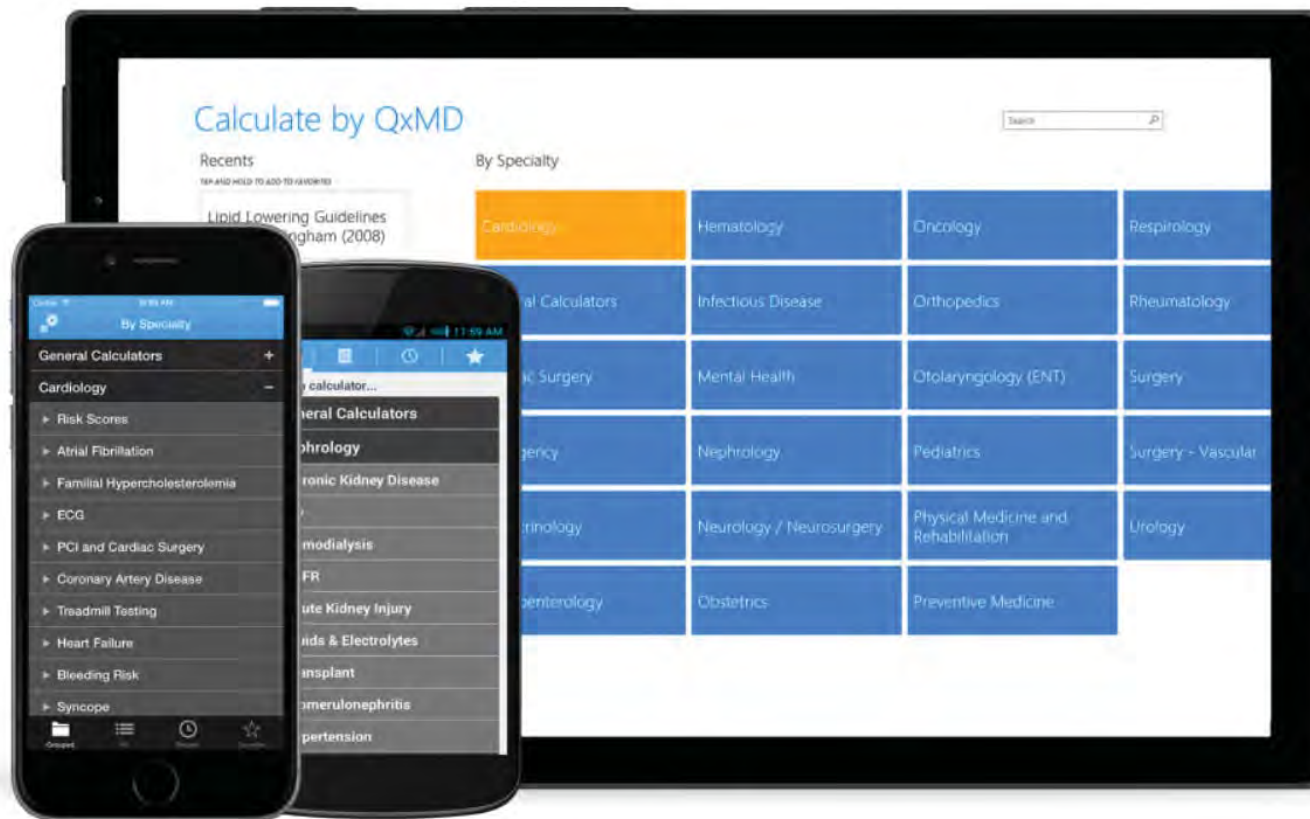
Calculate by QxMD

Search

Recents

TAP AND HOLD TO ADD TO FAVORITES

Lipid Lowering Guidelines
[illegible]ngham (2008)

By Specialty

| Cardiology | Hematology | Oncology | Respirology |
|---|---|---|---|
| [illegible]al Calculators | Infectious Disease | Orthopedics | Rheumatology |
| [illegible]c Surgery | Mental Health | Otolaryngology (ENT) | Surgery |
| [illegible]gency | Nephrology | Pediatrics | Surgery - Vascular |
| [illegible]rinology | Neurology / Neurosurgery | Physical Medicine and Rehabilitation | Urology |
| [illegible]enterology | Obstetrics | Preventive Medicine | |

11:59 AM

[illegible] calculator...
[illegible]neral Calculators
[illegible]phrology
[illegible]ronic Kidney Disease
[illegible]
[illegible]modialysis
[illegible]FR
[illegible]ute Kidney Injury
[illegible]uids & Electrolytes
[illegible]ansplant
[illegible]omerulonephritis
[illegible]pertension

Carrier 9:59 AM

By Specialty

General Calculators +
Cardiology −
Risk Scores
Atrial Fibrillation
Familial Hypercholesterolemia
ECG
PCI and Cardiac Surgery
Coronary Artery Disease
Treadmill Testing
Heart Failure
Bleeding Risk
Syncope

Grouped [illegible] Recent Favorites